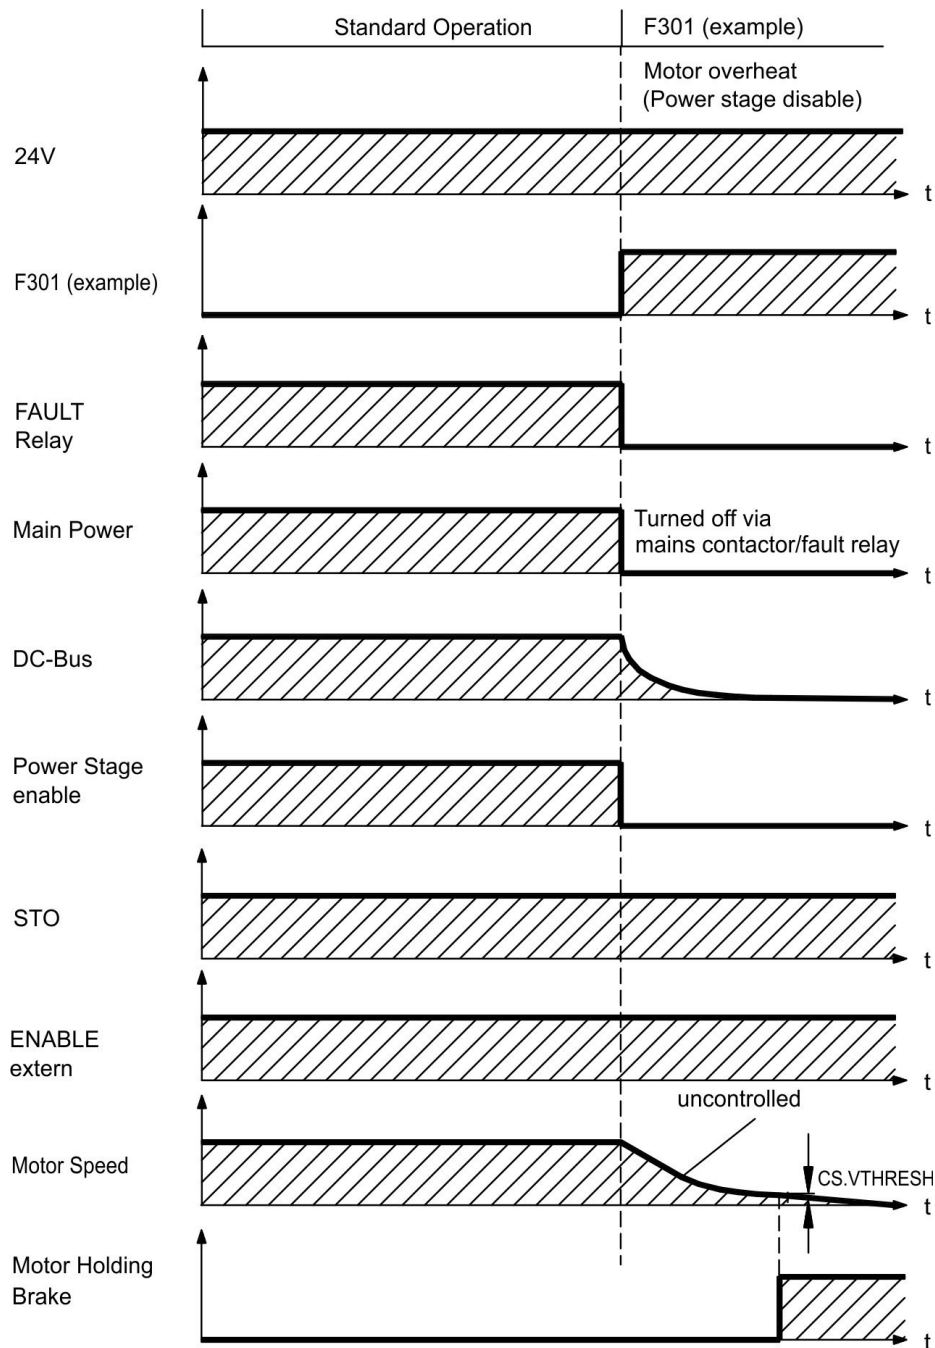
Standard Operation

F301 (example)

Motor overheat
(Power stage disable)

24V

t

F301 (example)

t

FAULT
Relay

t

Main Power

Turned off via
mains contactor/fault relay

t

DC-Bus

t

Power Stage
enable

t

STO

t

ENABLE
extern

t

uncontrolled

Motor Speed

CS.VTHRESH

t

Motor Holding
Brake

t